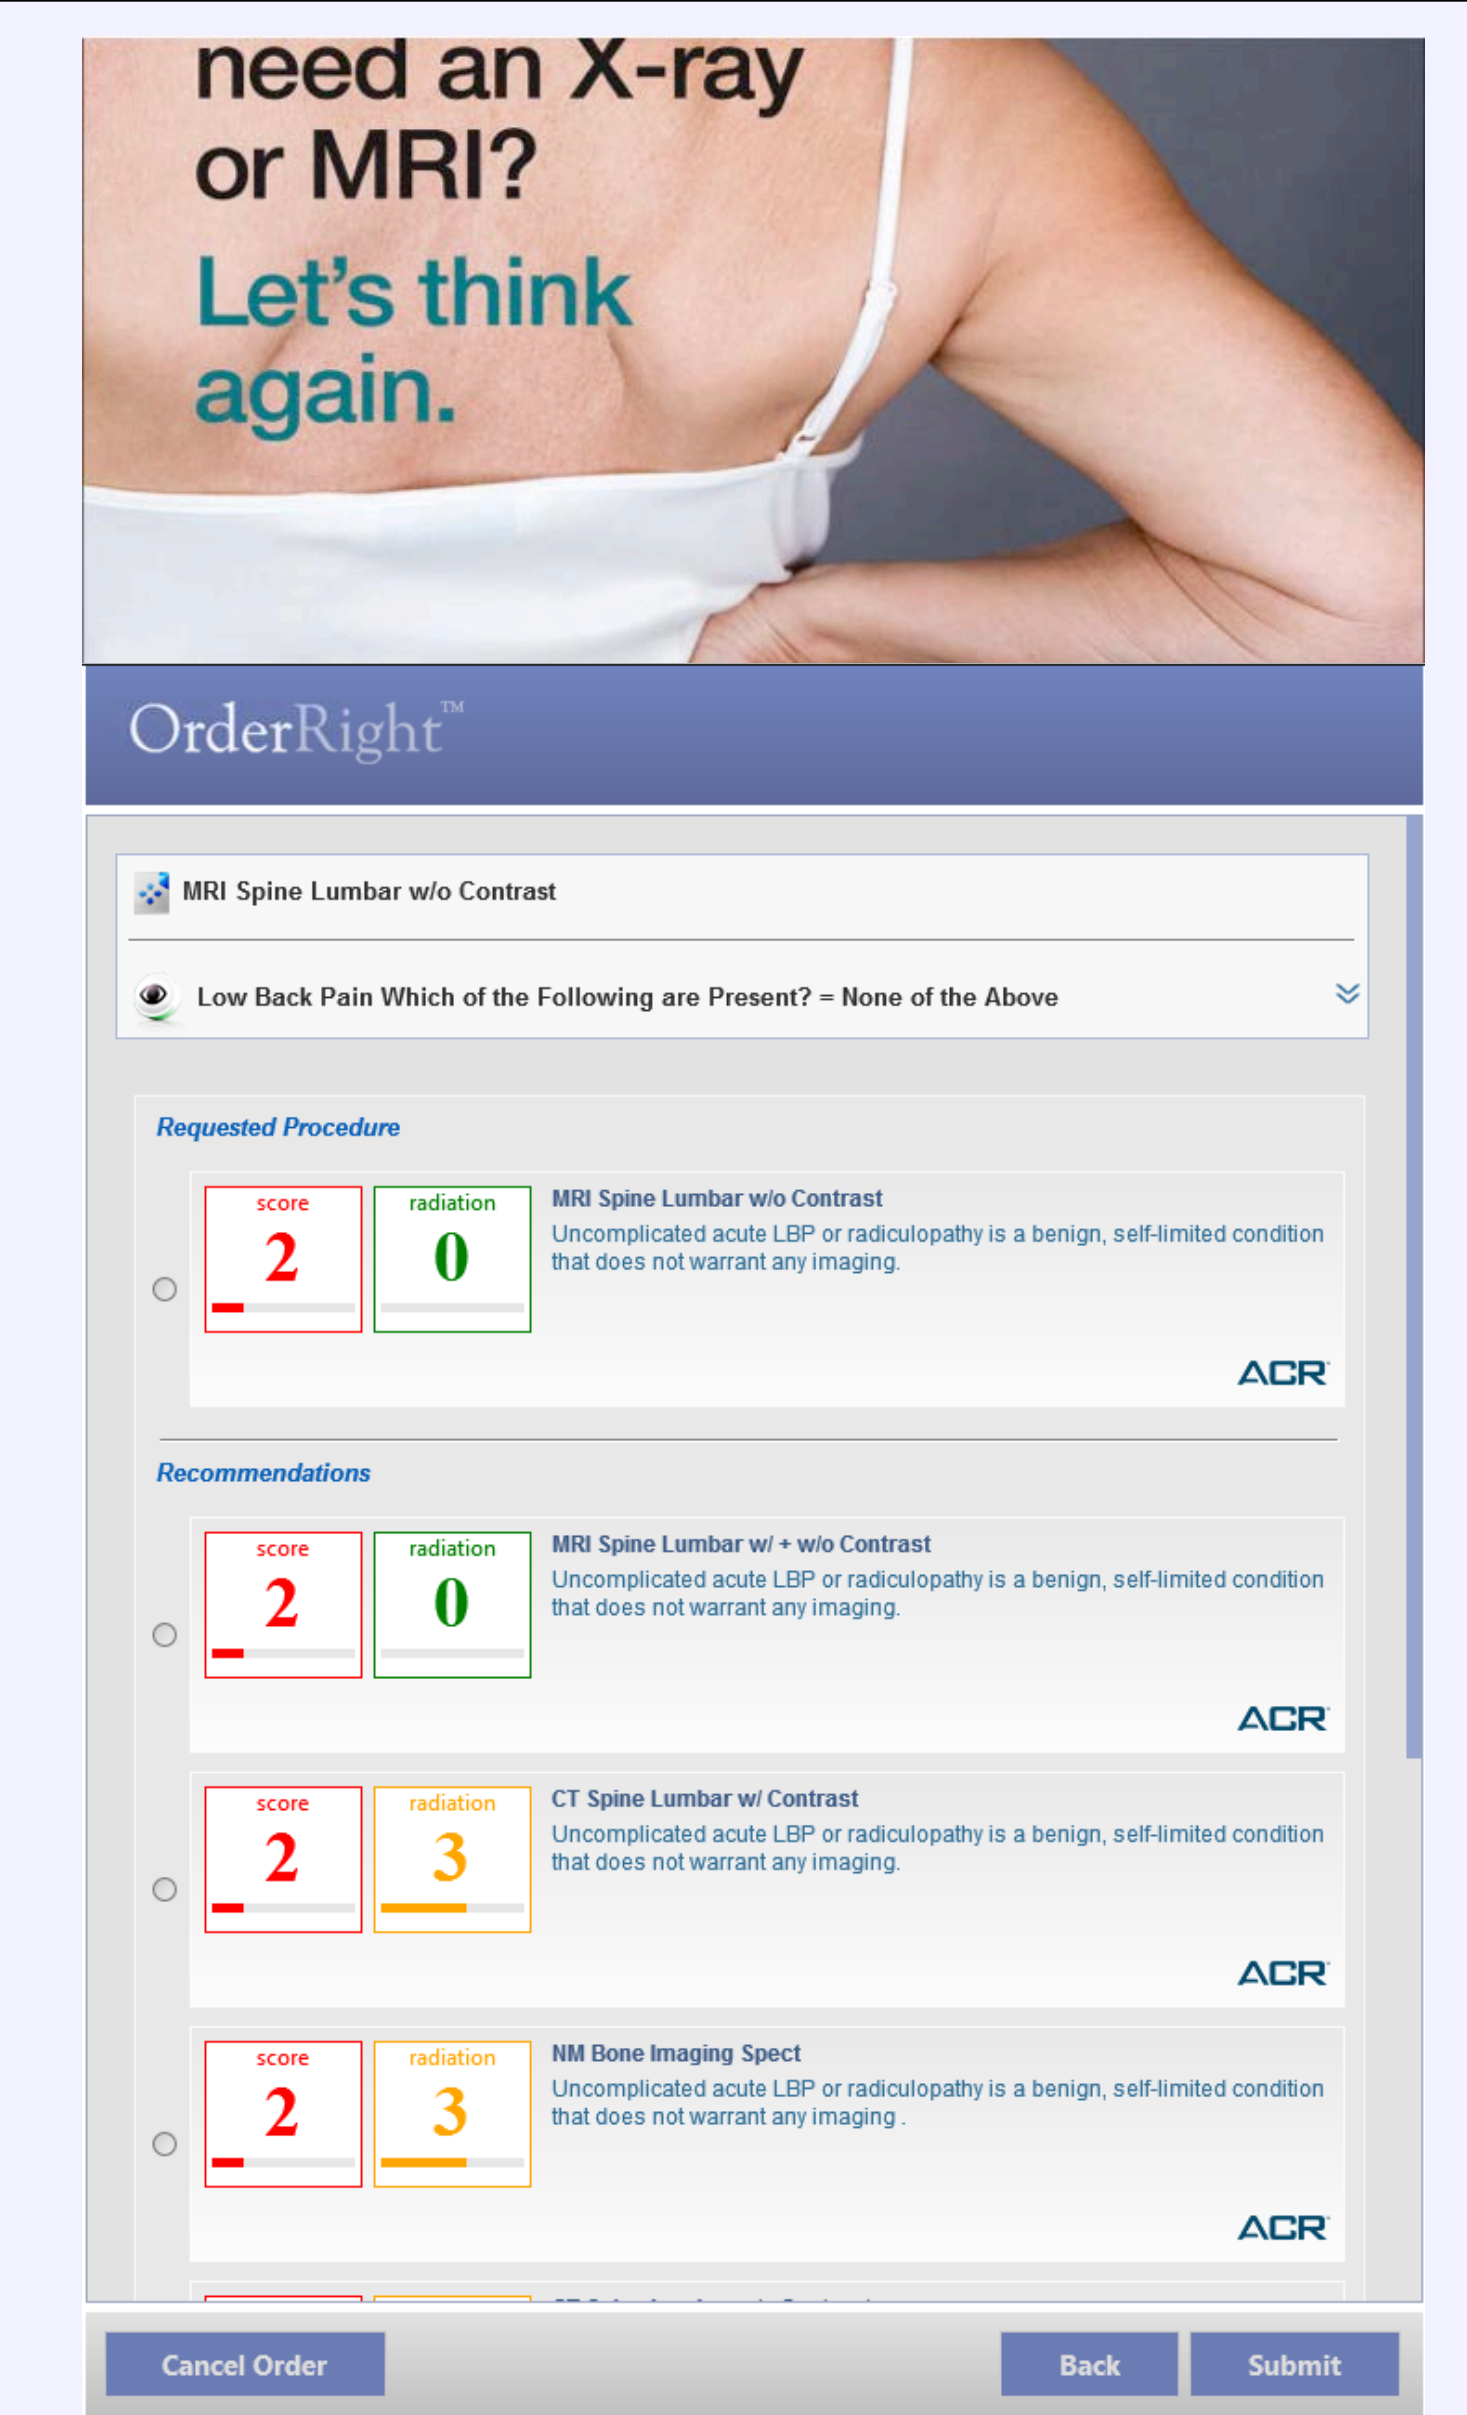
need an X-ray or MRI?

Let's think again.

OrderRight™

MRI Spine Lumbar w/o Contrast

Low Back Pain Which of the Following are Present? = None of the Above

Requested Procedure

score 2 radiation 0 MRI Spine Lumbar w/o Contrast
Uncomplicated acute LBP or radiculopathy is a benign, self-limited condition that does not warrant any imaging.

ACR

Recommendations

score 2 radiation 0 MRI Spine Lumbar w/ + w/o Contrast
Uncomplicated acute LBP or radiculopathy is a benign, self-limited condition that does not warrant any imaging.

ACR

score 2 radiation 3 CT Spine Lumbar w/ Contrast
Uncomplicated acute LBP or radiculopathy is a benign, self-limited condition that does not warrant any imaging.

ACR

score 2 radiation 3 NM Bone Imaging Spect
Uncomplicated acute LBP or radiculopathy is a benign, self-limited condition that does not warrant any imaging .

ACR

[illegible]

Cancel Order

Back

Submit